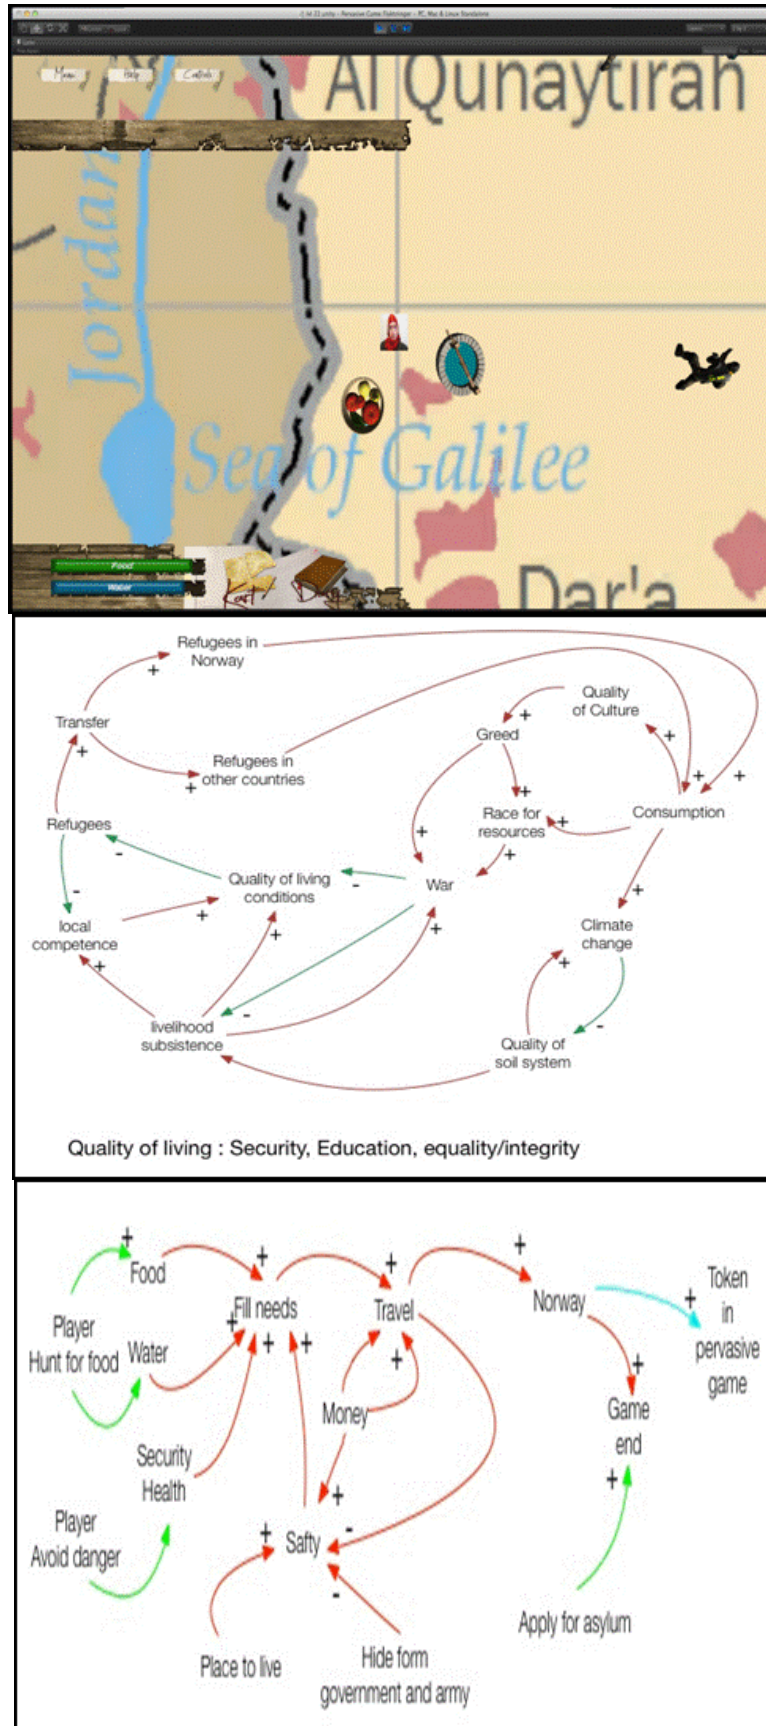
Menu Help Credits

Al Qunaytirah

Jordan

Sea of Galilee

Dar'a

Food
Water

Refugees in Norway
+
Transfer
+
Refugees in other countries
+
Refugees
-
-
local competence
+
Quality of living conditions
+
-
livelihood subsistence
-
+
War
+
Greed
+
Quality of Culture
+
+
+
Race for resources
+
+
Consumption
+
Climate change
+
-
Quality of soil system

Quality of living : Security, Education, equality/integrity

+
Food
Player Hunt for food
Water
+
Fill needs
+
+ +
Travel
+
+
Norway
+
Token in pervasive game
Money
+
Game end
+
Security Health
Player Avoid danger
+
+ Safty
-
-
Place to live
Hide form government and army
Apply for asylum